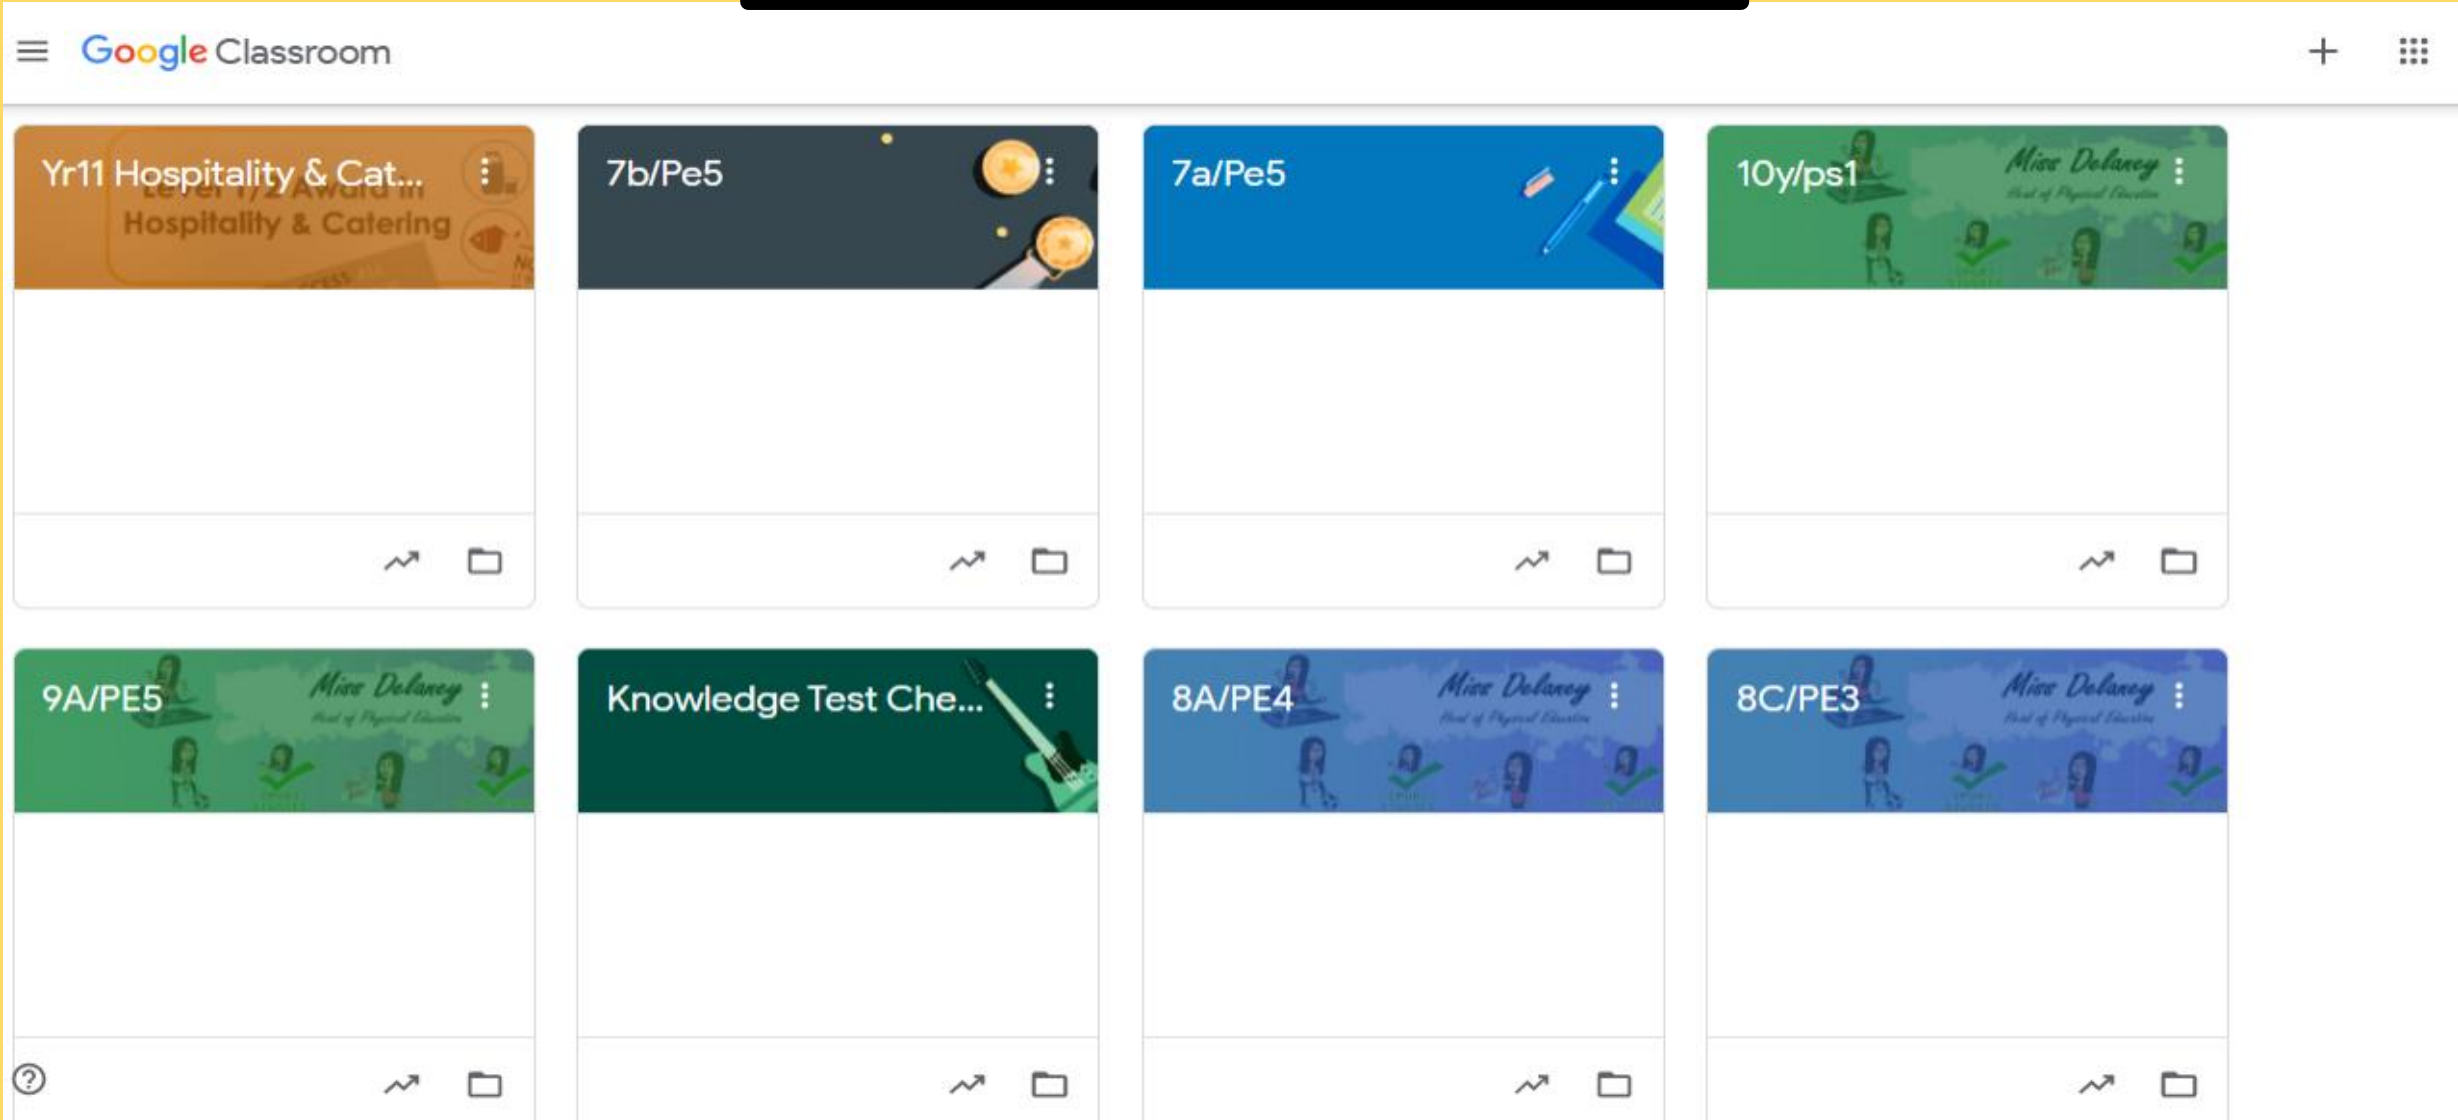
Google Classroom

Yr11 Hospitality & Cat...
Level 1/2 Award in Hospitality & Catering

7b/Pe5

7a/Pe5

10y/ps1
Miss Delaney
Head of Physical Education

9A/PE5
Miss Delaney
Head of Physical Education

Knowledge Test Che...

8A/PE4
Miss Delaney
Head of Physical Education

8C/PE3
Miss Delaney
Head of Physical Education